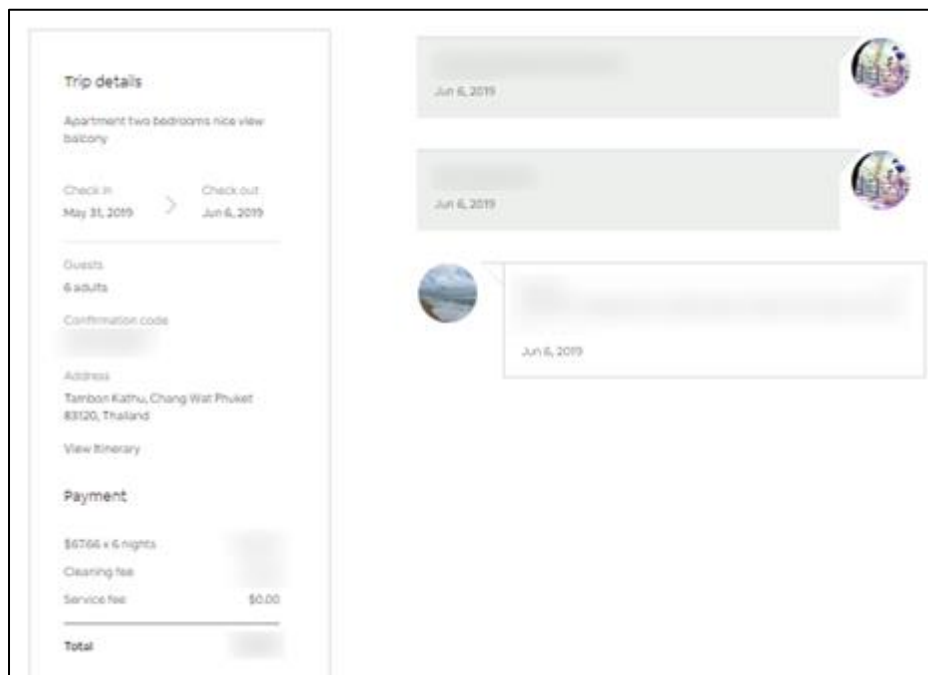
Trip details

Apartment two bedrooms nice view balcony

Check in
May 31, 2019

Check out
Jun 6, 2019

Guests
6 adults

Confirmation code
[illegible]

Address
Tambon Kathu, Chang Wat Phuket 83120, Thailand

View Itinerary

Payment

$67.66 x 6 nights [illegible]
Cleaning fee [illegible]
Service fee $0.00

Total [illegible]

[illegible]
Jun 6, 2019

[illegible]
Jun 6, 2019

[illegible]
Jun 6, 2019